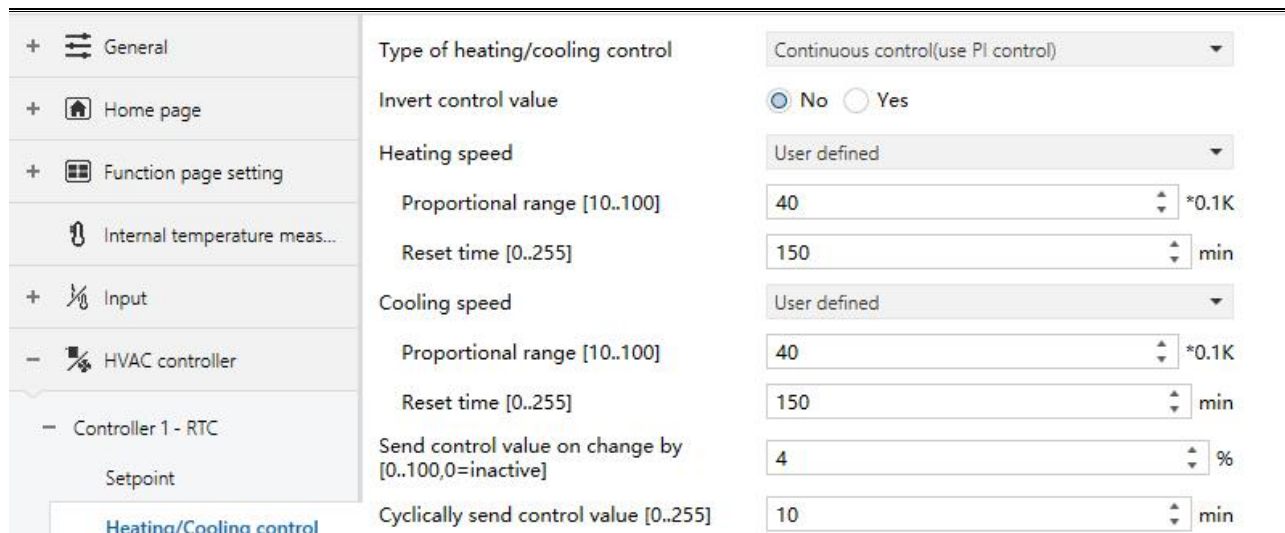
+ General

+ Home page

+ Function page setting

Internal temperature meas...

+ Input

− HVAC controller

− Controller 1 - RTC

Setpoint

Heating/Cooling control

Type of heating/cooling control | Continuous control(use PI control)

Invert control value | No | Yes

Heating speed | User defined

Proportional range [10..100] | 40 | *0.1K

Reset time [0..255] | 150 | min

Cooling speed | User defined

Proportional range [10..100] | 40 | *0.1K

Reset time [0..255] | 150 | min

Send control value on change by [0..100,0=inactive] | 4 | %

Cyclically send control value [0..255] | 10 | min